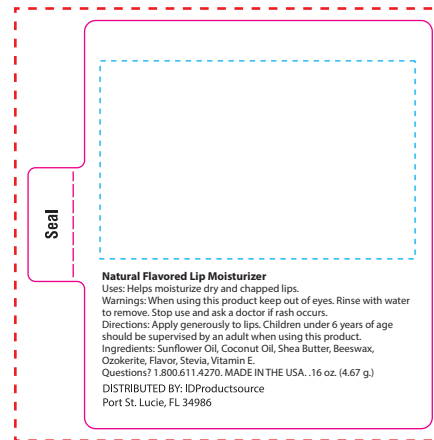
Seal

Natural Flavored Lip Moisturizer
Uses: Helps moisturize dry and chapped lips.
Warnings: When using this product keep out of eyes. Rinse with water to remove. Stop use and ask a doctor if rash occurs.
Directions: Apply generously to lips. Children under 6 years of age should be supervised by an adult when using this product.
Ingredients: Sunflower Oil, Coconut Oil, Shea Butter, Beeswax, Ozokerite, Flavor, Stevia, Vitamin E.
Questions? 1.800.611.4270. MADE IN THE USA. .16 oz. (4.67 g.)
DISTRIBUTED BY: IDProductsource
Port St. Lucie, FL 34986